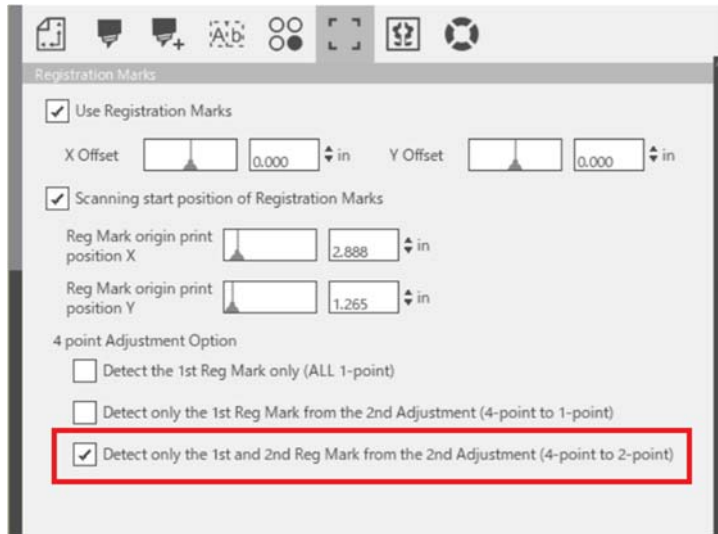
Ab

Registration Marks

Use Registration Marks

X Offset 0.000 in Y Offset 0.000 in

Scanning start position of Registration Marks

Reg Mark origin print position X 2.888 in

Reg Mark origin print position Y 1.265 in

4 point Adjustment Option

Detect the 1st Reg Mark only (ALL 1-point)

Detect only the 1st Reg Mark from the 2nd Adjustment (4-point to 1-point)

Detect only the 1st and 2nd Reg Mark from the 2nd Adjustment (4-point to 2-point)